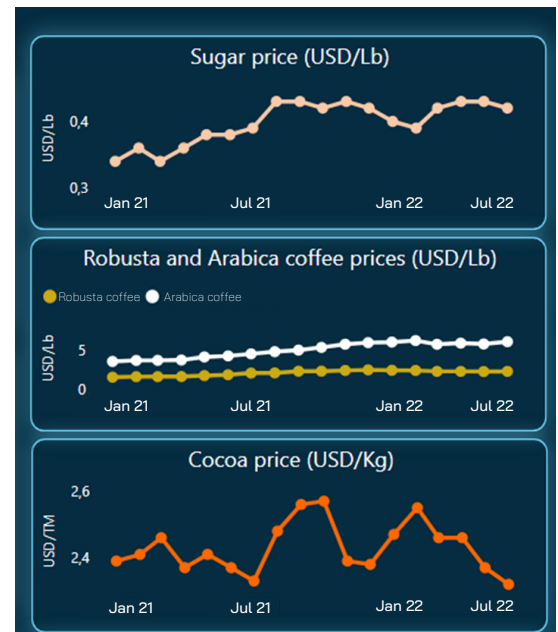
Sugar price (USD/Lb)

USD/Lb

0,4

0,3

Jan 21

Jul 21

Jan 22

Jul 22

Robusta and Arabica coffee prices (USD/Lb)

Robusta coffee

Arabica coffee

USD/Lb

5

0

Jan 21

Jul 21

Jan 22

Jul 22

Cocoa price (USD/Kg)

USD/TM

2,6

2,4

Jan 21

Jul 21

Jan 22

Jul 22